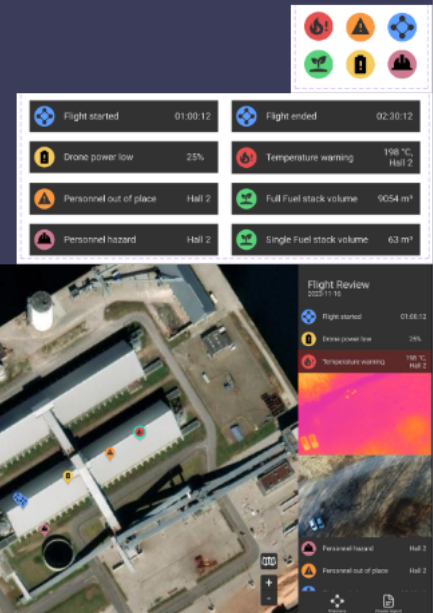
Flight started 01:00:12

Flight ended 02:30:12

Drone power low 25%

Temperature warning 198 °C, Hall 2

Personnel out of place Hall 2

Full Fuel stack volume 9054 m³

Personnel hazard Hall 2

Single Fuel stack volume 63 m³

Flight Review
2023.11.10

Flight started 01:00:12

Drone power low 25%

Temperature warning 198 °C, Hall 2

Personnel hazard Hall 2

Personnel out of place Hall 2

+

-

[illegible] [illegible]